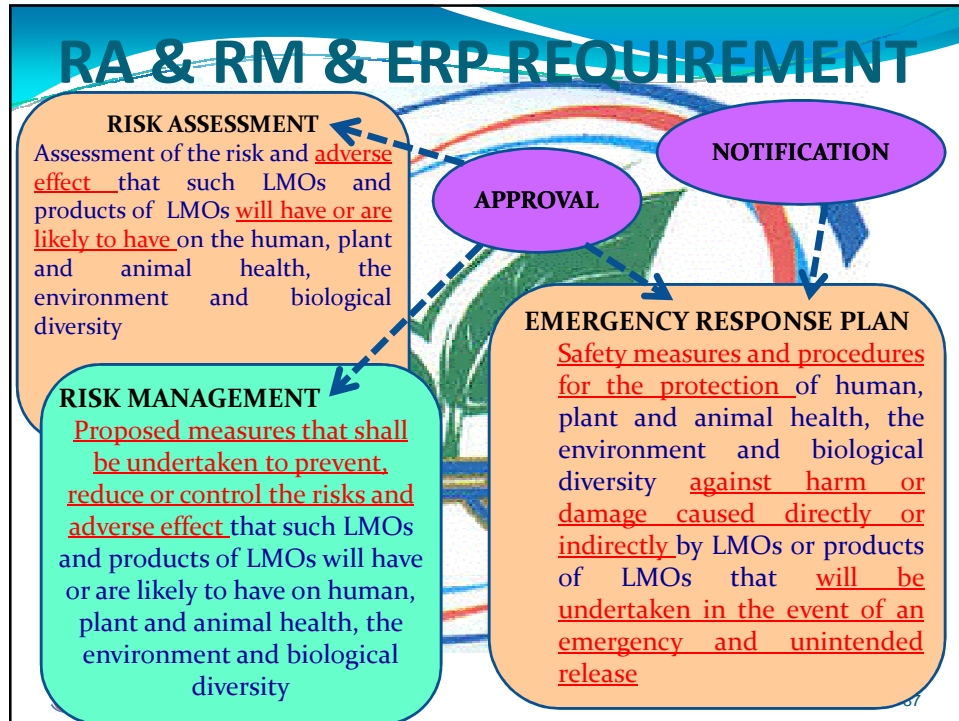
RA & RM & ERP REQUIREMENT

RISK ASSESSMENT

Assessment of the risk and adverse effect that such LMOs and products of LMOs will have or are likely to have on the human, plant and animal health, the environment and biological diversity

NOTIFICATION

APPROVAL

EMERGENCY RESPONSE PLAN

Safety measures and procedures for the protection of human, plant and animal health, the environment and biological diversity against harm or damage caused directly or indirectly by LMOs or products of LMOs that will be undertaken in the event of an emergency and unintended release

RISK MANAGEMENT

Proposed measures that shall be undertaken to prevent, reduce or control the risks and adverse effect that such LMOs and products of LMOs will have or are likely to have on human, plant and animal health, the environment and biological diversity

37